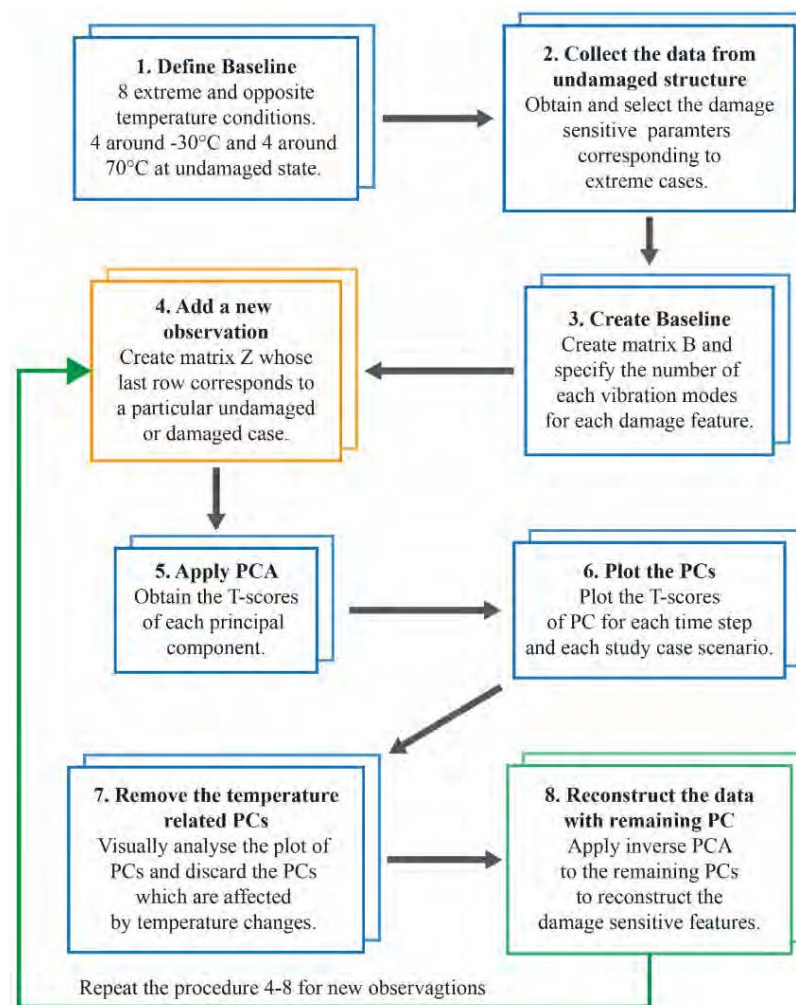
**1. Define Baseline**
8 extreme and opposite temperature conditions. 4 around -30°C and 4 around 70°C at undamaged state.

**2. Collect the data from undamaged structure**
Obtain and select the damage sensitive paramters corresponding to extreme cases.

**3. Create Baseline**
Create matrix B and specify the number of each vibration modes for each damage feature.

**4. Add a new observation**
Create matrix Z whose last row corresponds to a particular undamaged or damaged case.

**5. Apply PCA**
Obtain the T-scores of each principal component.

**6. Plot the PCs**
Plot the T-scores of PC for each time step and each study case scenario.

**7. Remove the temperature related PCs**
Visually analyse the plot of PCs and discard the PCs which are affected by temperature changes.

**8. Reconstruct the data with remaining PC**
Apply inverse PCA to the remaining PCs to reconstruct the damage sensitive features.

Repeat the procedure 4-8 for new observagtions